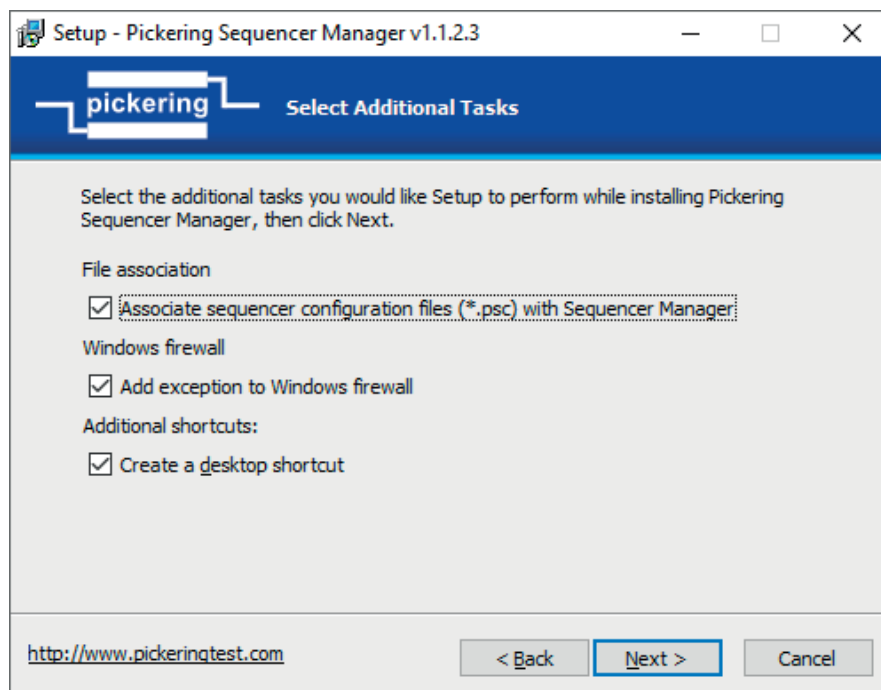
Setup - Pickering Sequencer Manager v1.1.2.3

pickering

Select Additional Tasks

Select the additional tasks you would like Setup to perform while installing Pickering Sequencer Manager, then click Next.

File association

☑ Associate sequencer configuration files (*.psc) with Sequencer Manager

Windows firewall

☑ Add exception to Windows firewall

Additional shortcuts:

☑ Create a desktop shortcut

http://www.pickeringtest.com

< Back

Next >

Cancel